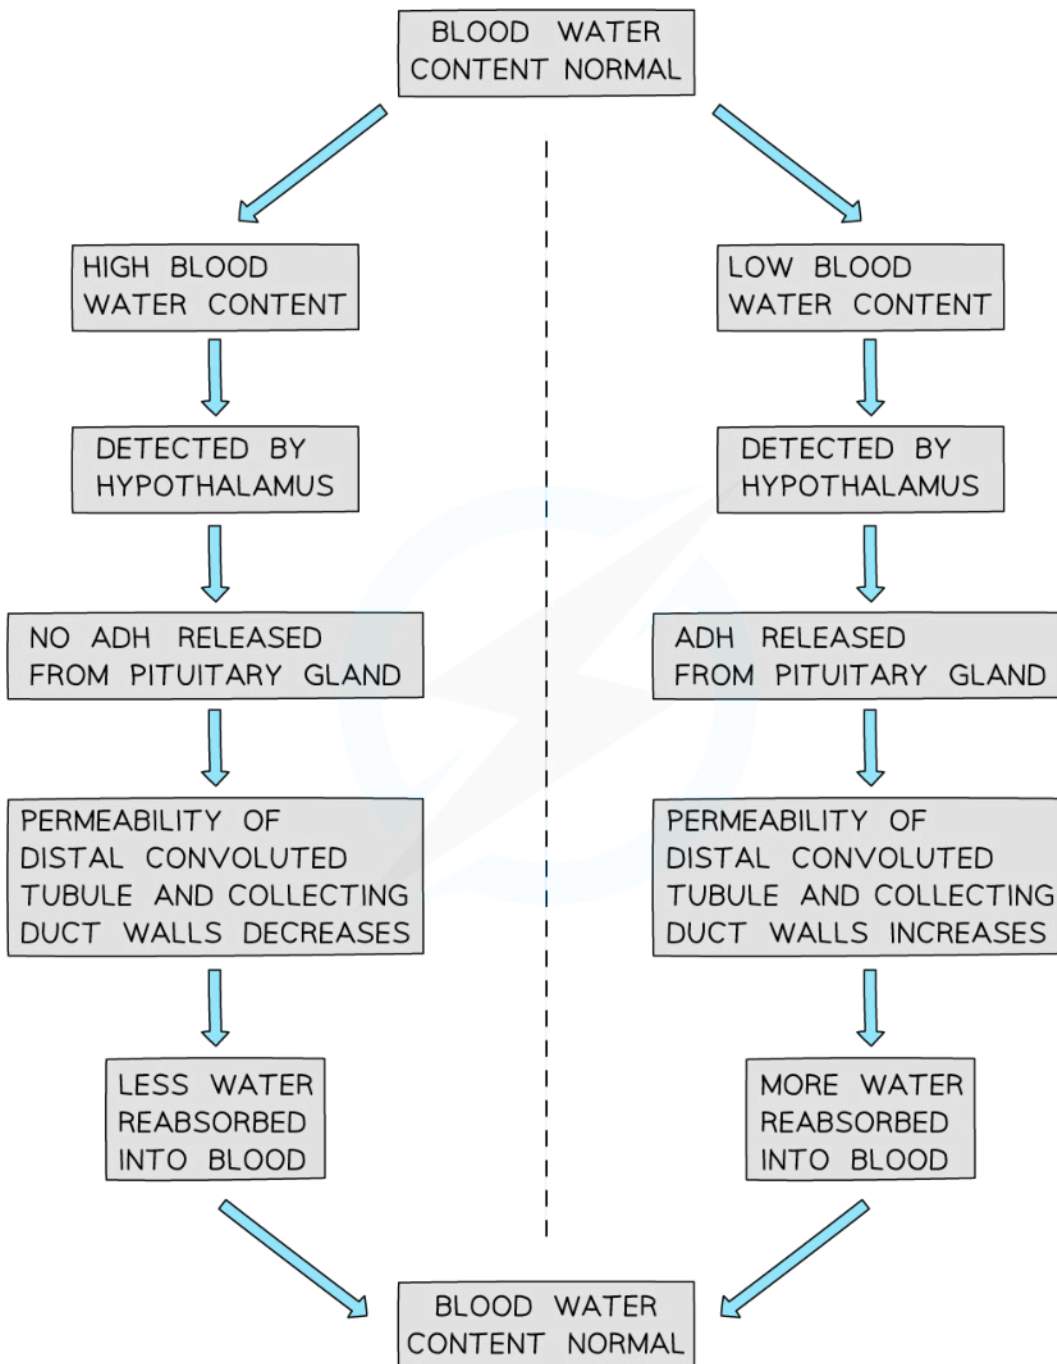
BLOOD WATER CONTENT NORMAL

HIGH BLOOD WATER CONTENT

DETECTED BY HYPOTHALAMUS

NO ADH RELEASED FROM PITUITARY GLAND

PERMEABILITY OF DISTAL CONVOLUTED TUBULE AND COLLECTING DUCT WALLS DECREASES

LESS WATER REABSORBED INTO BLOOD

LOW BLOOD WATER CONTENT

DETECTED BY HYPOTHALAMUS

ADH RELEASED FROM PITUITARY GLAND

PERMEABILITY OF DISTAL CONVOLUTED TUBULE AND COLLECTING DUCT WALLS INCREASES

MORE WATER REABSORBED INTO BLOOD

BLOOD WATER CONTENT NORMAL